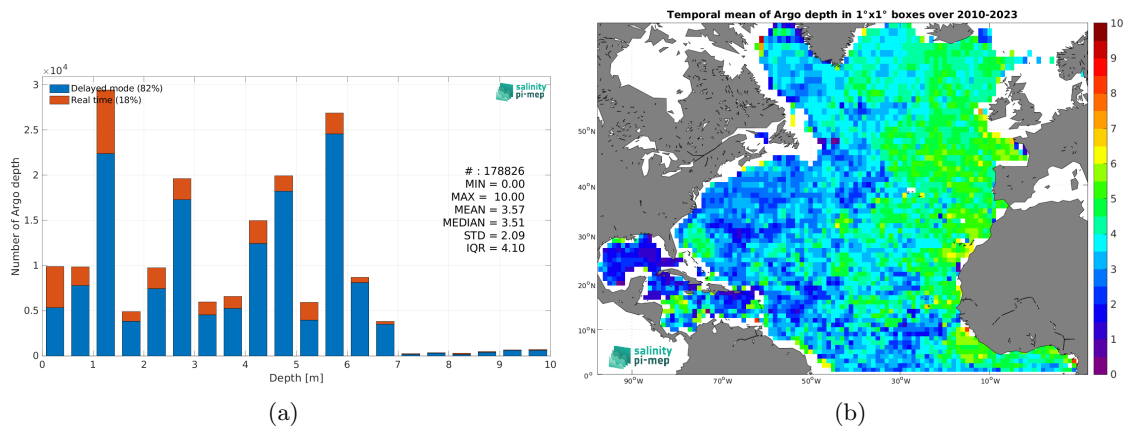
$\times 10^4$

Delayed mode (82%)
Real time (18%)

salinity pi-mep

# : 178826
MIN = 0.00
MAX = 10.00
MEAN = 3.57
MEDIAN = 3.51
STD = 2.09
IQR = 4.10

Number of Argo depth

3
2.5
2
1.5
1
0.5
0

0 1 2 3 4 5 6 7 8 9 10

Depth [m]

(a)

Temporal mean of Argo depth in 1°x1° boxes over 2010-2023

50°N
40°N
30°N
20°N
10°N
0°

90°W 70°W 50°W 30°W 10°W

salinity pi-mep

10
9
8
7
6
5
4
3
2
1
0

(b)